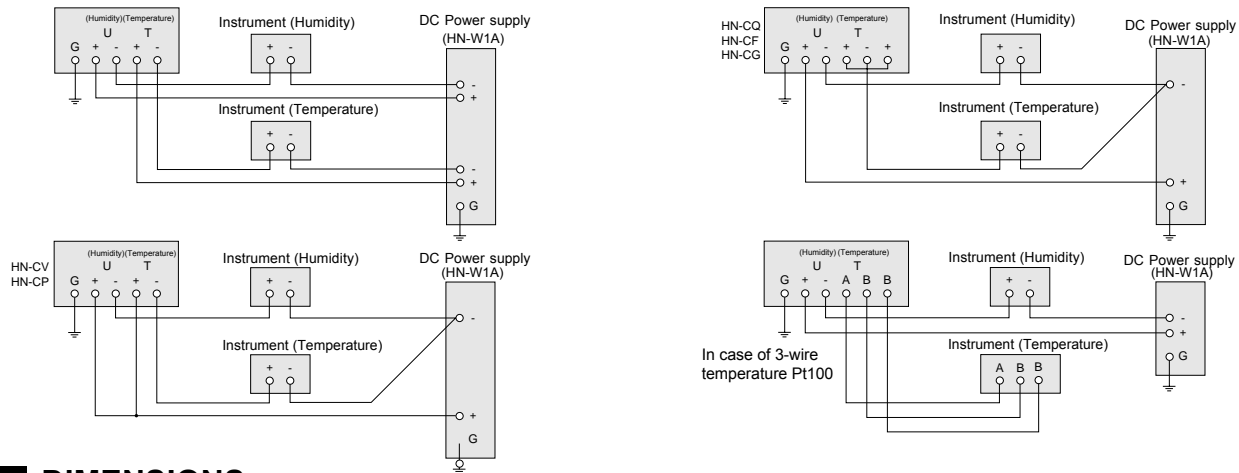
(Humidity)(Temperature)
U T
G + - + -

Instrument (Humidity)
+ -

DC Power supply (HN-W1A)
-
+

Instrument (Temperature)
+ -

-
+
G

HN-CQ
HN-CF
HN-CG

(Humidity) (Temperature)
U T
G + - + - +

Instrument (Humidity)
+ -

DC Power supply (HN-W1A)
-

Instrument (Temperature)
+ -

+
G

HN-CV
HN-CP

(Humidity)(Temperature)
U T
G + - + -

Instrument (Humidity)
+ -

DC Power supply (HN-W1A)
-

Instrument (Temperature)
+ -

+
G

(Humidity) (Temperature)
U T
G + - A B B

Instrument (Humidity)
+ -

DC Power supply (HN-W1A)
-
+
G

In case of 3-wire temperature Pt100

Instrument (Temperature)
A B B

DIMENSIONS